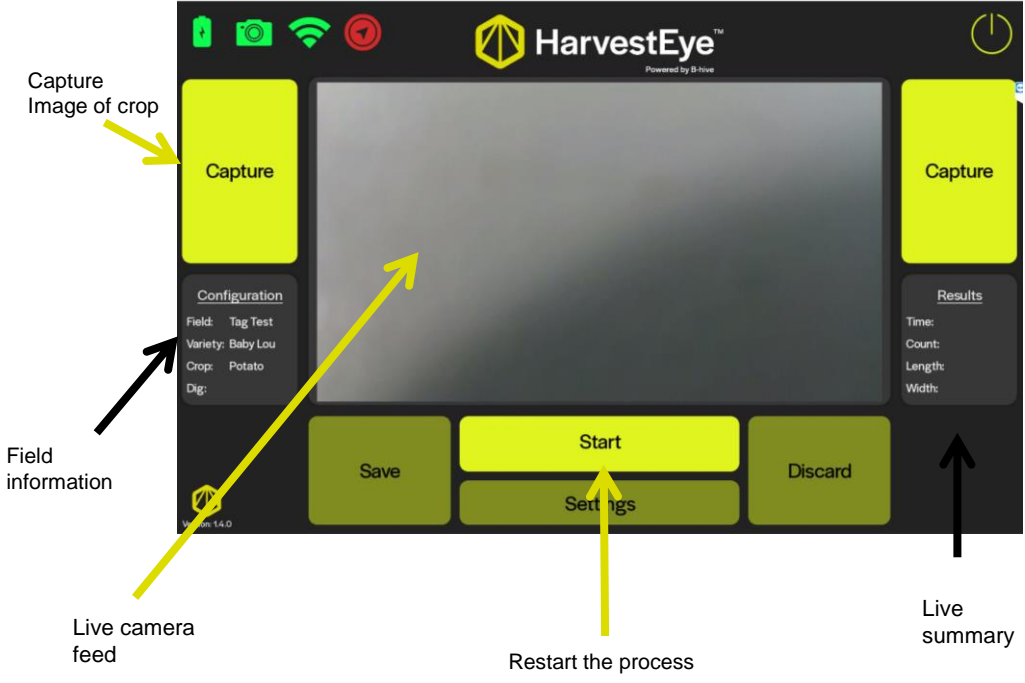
HarvestEye™
Powered by B-hive

Capture Image of crop

Capture

Capture

Configuration
Field: Tag Test
Variety: Baby Lou
Crop: Potato
Dig:

Results
Time:
Count:
Length:
Width:

Field information

Start

Save

Settings

Discard

Version: 1.4.0

Live camera feed

Restart the process

Live summary